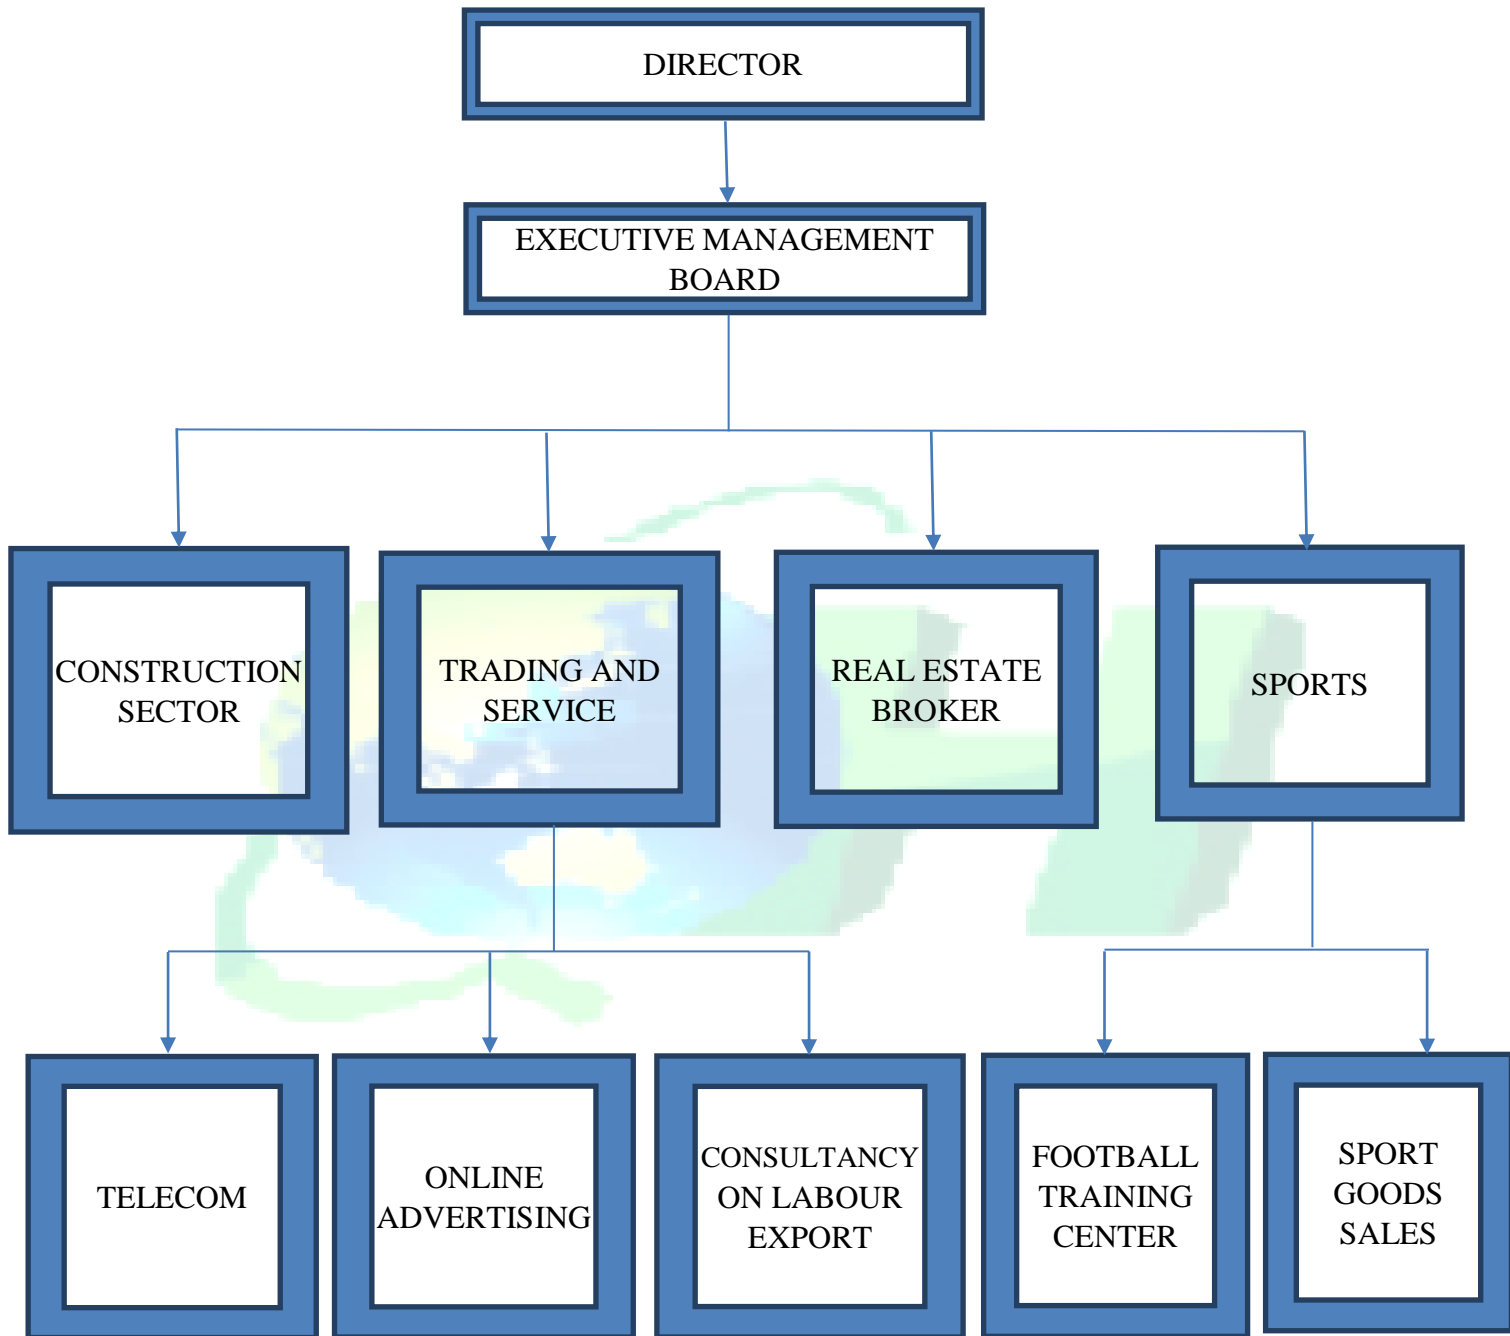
DIRECTOR

EXECUTIVE MANAGEMENT BOARD

CONSTRUCTION SECTOR

TRADING AND SERVICE

REAL ESTATE BROKER

SPORTS

TELECOM

ONLINE ADVERTISING

CONSULTANCY ON LABOUR EXPORT

FOOTBALL TRAINING CENTER

SPORT GOODS SALES